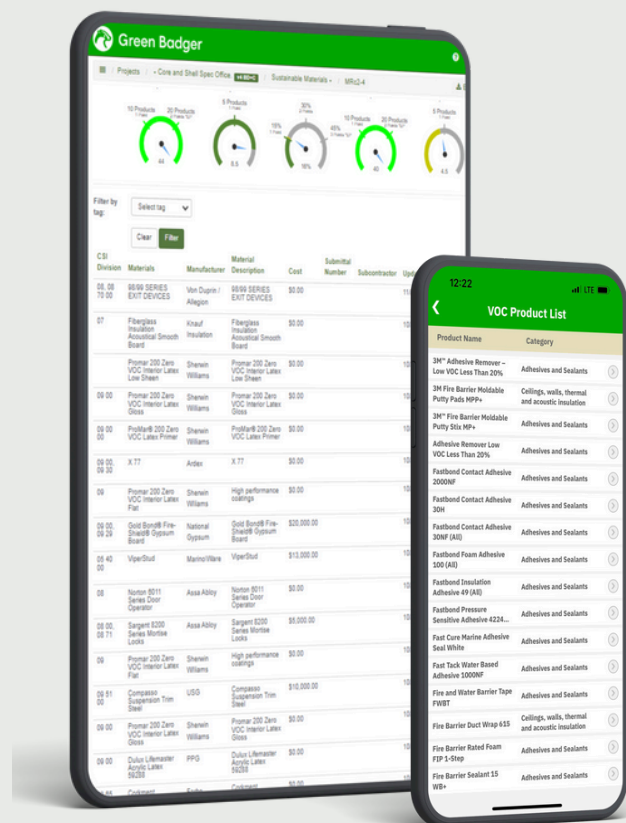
Green Badger

Projects › Core and Shell Spec Office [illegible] › Sustainable Materials › MRc2-4

10 Products 20 Products
44

5 Products
6.5

30%
15%
10%
16%

10 Products 20 Products
40%
40

5 Products
4.5

Filter by tag: Select tag

Clear Filter

| CSI Division | Materials | Manufacturer | Material Description | Cost | Submittal Number | Subcontractor | Upd |
|---|---|---|---|---|---|---|---|
| 08, 08 70 00 | 98/99 SERIES EXIT DEVICES | Von Duprin / Allegion | 98/99 SERIES EXIT DEVICES | $0.00 | | | 11 |
| 07 | Fiberglass Insulation Acoustical Smooth Board | Knauf Insulation | Fiberglass Insulation Acoustical Smooth Board | $0.00 | | | 10 |
| | Promar 200 Zero VOC Interior Latex Low Sheen | Sherwin Williams | Promar 200 Zero VOC Interior Latex Low Sheen | $0.00 | | | 10 |
| 09 00 | Promar 200 Zero VOC Interior Latex Gloss | Sherwin Williams | Promar 200 Zero VOC Interior Latex Gloss | $0.00 | | | 10 |
| 09 00 00 | ProMar® 200 Zero VOC Latex Primer | Sherwin Williams | ProMar® 200 Zero VOC Latex Primer | $0.00 | | | 10 |
| 09 00, 09 30 | X 77 | Ardex | X 77 | $0.00 | | | 10 |
| 09 | Promar 200 Zero VOC Interior Latex Flat | Sherwin Williams | High performance coatings | $0.00 | | | 10 |
| 09 00, 09 29 00 | Gold Bond® Fire-Shield® Gypsum Board | National Gypsum | Gold Bond® Fire-Shield® Gypsum Board | $20,000.00 | | | 10 |
| 05 40 00 | ViperStud | MarinoWare | ViperStud | $13,000.00 | | | 10 |
| 08 | Norton 8011 Series Door Operator | Assa Abloy | Norton 8011 Series Door Operator | $0.00 | | | 10 |
| 08 00, 08 71 | Sargent 8200 Series Mortise Locks | Assa Abloy | Sargent 8200 Series Mortise Locks | $5,000.00 | | | 10 |
| 09 | Promar 200 Zero VOC Interior Latex Flat | Sherwin Williams | High performance coatings | $0.00 | | | 10 |
| 09 51 00 | Compasso Suspension Trim Steel | USG | Compasso Suspension Trim Steel | $10,000.00 | | | 10 |
| 09 00 | Promar 200 Zero VOC Interior Latex Gloss | Sherwin Williams | Promar 200 Zero VOC Interior Latex Gloss | $0.00 | | | 10 |
| 09 00 | Dulux Lifemaster Acrylic Latex 59288 | PPG | Dulux Lifemaster Acrylic Latex 59288 | $0.00 | | | 10 |
| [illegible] | Corkment | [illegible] | Corkment | $0.00 | | | |

12:22 LTE

VOC Product List

| Product Name | Category |
|---|---|
| 3M™ Adhesive Remover – Low VOC Less Than 20% | Adhesives and Sealants |
| 3M Fire Barrier Moldable Putty Pads MPP+ | Ceilings, walls, thermal and acoustic insulation |
| 3M™ Fire Barrier Moldable Putty Stix MP+ | Adhesives and Sealants |
| Adhesive Remover Low VOC Less Than 20% | Adhesives and Sealants |
| Fastbond Contact Adhesive 2000NF | Adhesives and Sealants |
| Fastbond Contact Adhesive 30H | Adhesives and Sealants |
| Fastbond Contact Adhesive 30NF (All) | Adhesives and Sealants |
| Fastbond Foam Adhesive 100 (All) | Adhesives and Sealants |
| Fastbond Insulation Adhesive 49 (All) | Adhesives and Sealants |
| Fastbond Pressure Sensitive Adhesive 4224... | Adhesives and Sealants |
| Fast Cure Marine Adhesive Seal White | Adhesives and Sealants |
| Fast Tack Water Based Adhesive 1000NF | Adhesives and Sealants |
| Fire and Water Barrier Tape FWBT | Adhesives and Sealants |
| Fire Barrier Duct Wrap 615 | Ceilings, walls, thermal and acoustic insulation |
| Fire Barrier Rated Foam FIP 1-Step | Adhesives and Sealants |
| Fire Barrier Sealant 15 WB+ | Adhesives and Sealants |